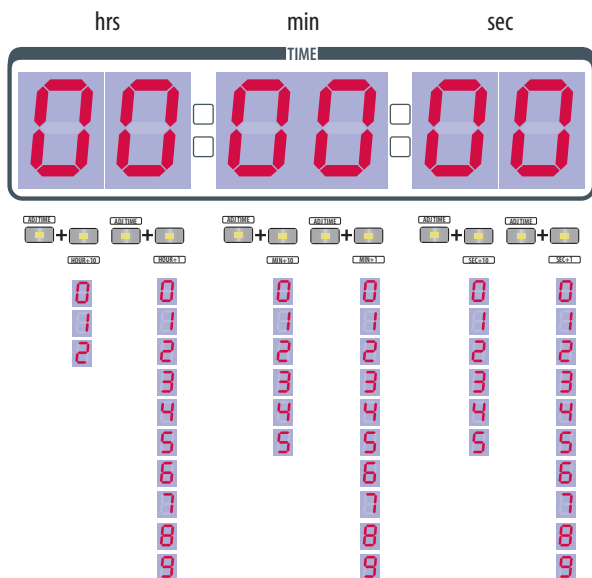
hrs min sec

TIME

00:00:00

ADJ TIME + HOUR+10
ADJ TIME + HOUR+1
ADJ TIME + MIN+10
ADJ TIME + MIN+1
ADJ TIME + SEC+10
ADJ TIME + SEC+1

0 1 2

0 1 2 3 4 5 6 7 8 9

0 1 2 3 4 5

0 1 2 3 4 5 6 7 8 9

0 1 2 3 4 5

0 1 2 3 4 5 6 7 8 9